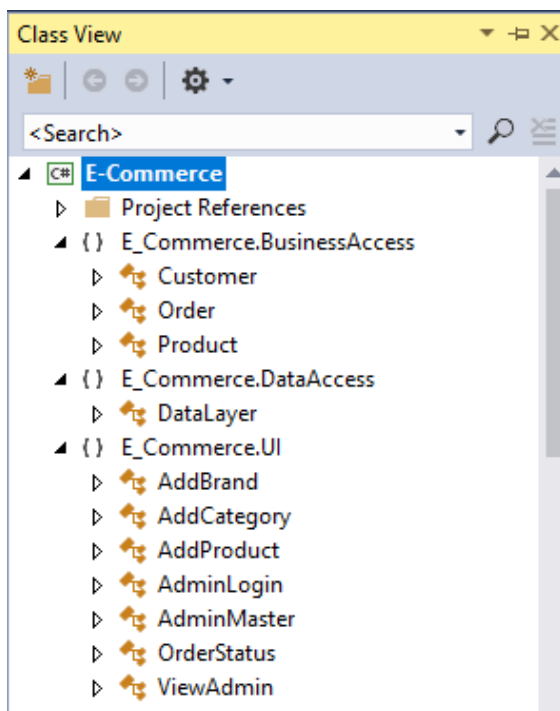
Class View

<Search>

C# E-Commerce
Project References
{ } E_Commerce.BusinessAccess
Customer
Order
Product
{ } E_Commerce.DataAccess
DataLayer
{ } E_Commerce.UI
AddBrand
AddCategory
AddProduct
AdminLogin
AdminMaster
OrderStatus
ViewAdmin